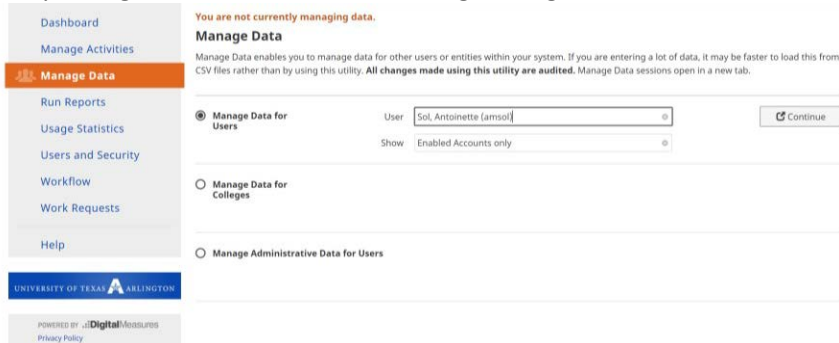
Dashboard
Manage Activities
Manage Data
Run Reports
Usage Statistics
Users and Security
Workflow
Work Requests
Help

UNIVERSITY OF TEXAS ARLINGTON

POWERED BY DigitalMeasures
Privacy Policy

You are not currently managing data.

Manage Data

Manage Data enables you to manage data for other users or entities within your system. If you are entering a lot of data, it may be faster to load this from CSV files rather than by using this utility. **All changes made using this utility are audited.** Manage Data sessions open in a new tab.

Manage Data for Users

User Sol, Antoinette (amsol)

Show Enabled Accounts only

Continue

Manage Data for Colleges

Manage Administrative Data for Users